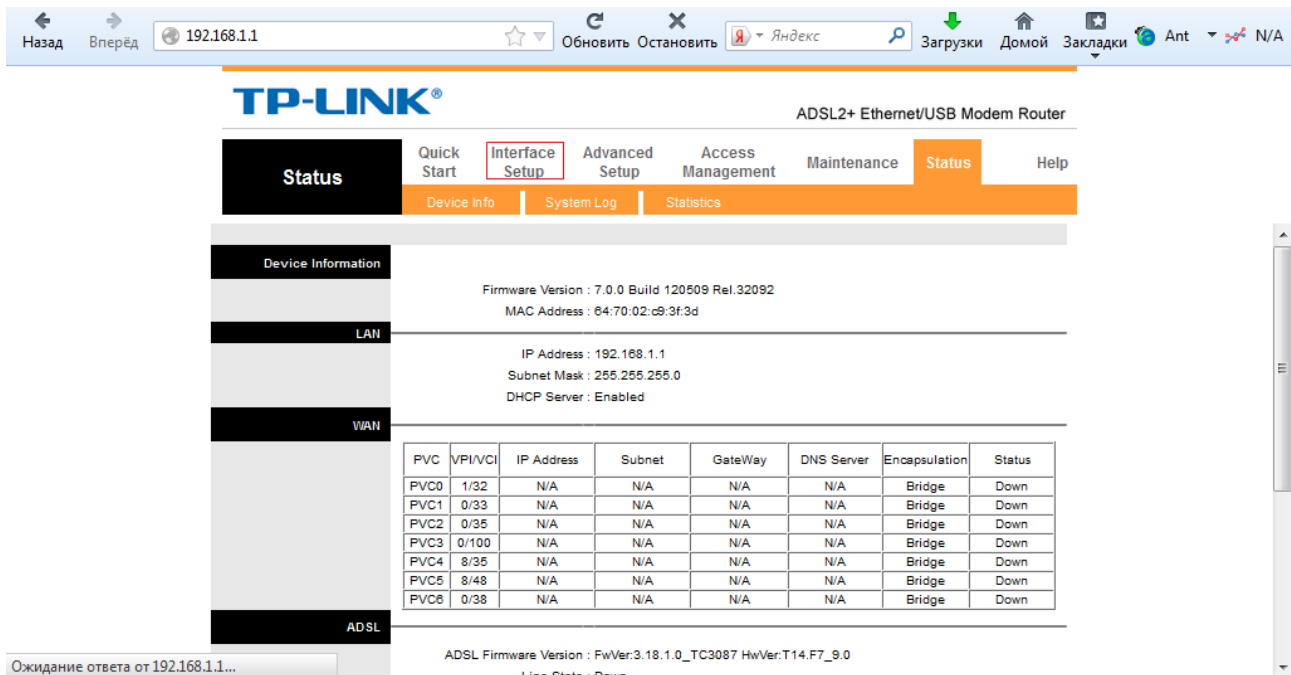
Назад Вперёд 192.168.1.1 Обновить Остановить Яндекс Загрузки Домой Закладки Ant N/A

TP-LINK®

ADSL2+ Ethernet/USB Modem Router

Status

Quick Start | Interface Setup | Advanced Setup | Access Management | Maintenance | Status | Help

Device Info | System Log | Statistics

Device Information

Firmware Version : 7.0.0 Build 120509 Rel.32092
MAC Address : 64:70:02:c9:3f:3d

LAN

IP Address : 192.168.1.1
Subnet Mask : 255.255.255.0
DHCP Server : Enabled

WAN

| PVC | VPI/VCI | IP Address | Subnet | GateWay | DNS Server | Encapsulation | Status |
|---|---|---|---|---|---|---|---|
| PVC0 | 1/32 | N/A | N/A | N/A | N/A | Bridge | Down |
| PVC1 | 0/33 | N/A | N/A | N/A | N/A | Bridge | Down |
| PVC2 | 0/35 | N/A | N/A | N/A | N/A | Bridge | Down |
| PVC3 | 0/100 | N/A | N/A | N/A | N/A | Bridge | Down |
| PVC4 | 8/35 | N/A | N/A | N/A | N/A | Bridge | Down |
| PVC5 | 8/48 | N/A | N/A | N/A | N/A | Bridge | Down |
| PVC6 | 0/38 | N/A | N/A | N/A | N/A | Bridge | Down |

ADSL

ADSL Firmware Version : FwVer:3.18.1.0_TC3087 HwVer:T14.F7_9.0

Ожидание ответа от 192.168.1.1...